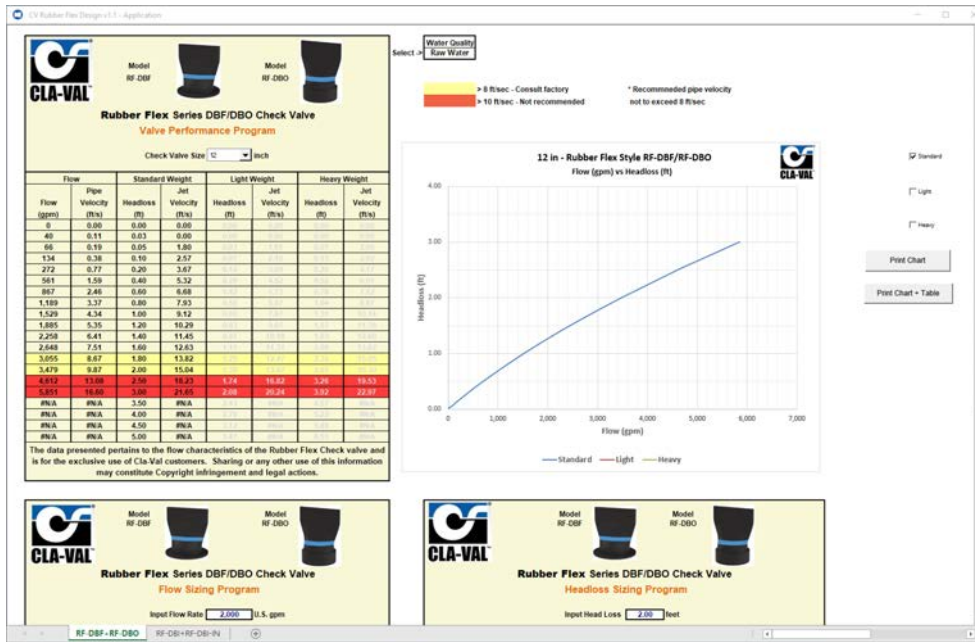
CV Rubber Flex Design v1.1 - Application

CLA-VAL

Model RF-DBF

Model RF-DBO

Rubber Flex Series DBF/DBO Check Valve

Valve Performance Program

Check Valve Size 12 inch

Select -> Water Quality Raw Water

> 8 ft/sec - Consult factory

> 10 ft/sec - Not recommended

* Recommneded pipe velocity not to exceed 8 ft/sec

| Flow | | Standard Weight | | Light Weight | | Heavy Weight | |
|---|---|---|---|---|---|---|---|
| Flow (gpm) | Pipe Velocity (ft/s) | Headloss (ft) | Jet Velocity (ft/s) | Headloss (ft) | Jet Velocity (ft/s) | Headloss (ft) | Jet Velocity (ft/s) |
| 0 | 0.00 | 0.00 | 0.00 | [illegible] | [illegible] | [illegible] | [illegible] |
| 40 | 0.11 | 0.03 | 0.00 | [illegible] | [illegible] | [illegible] | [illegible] |
| 66 | 0.19 | 0.05 | 1.80 | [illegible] | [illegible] | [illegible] | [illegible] |
| 134 | 0.38 | 0.10 | 2.57 | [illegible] | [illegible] | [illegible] | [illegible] |
| 272 | 0.77 | 0.20 | 3.67 | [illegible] | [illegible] | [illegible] | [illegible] |
| 561 | 1.59 | 0.40 | 5.32 | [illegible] | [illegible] | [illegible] | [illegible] |
| 867 | 2.46 | 0.60 | 6.68 | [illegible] | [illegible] | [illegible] | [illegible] |
| 1,189 | 3.37 | 0.80 | 7.93 | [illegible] | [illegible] | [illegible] | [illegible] |
| 1,529 | 4.34 | 1.00 | 9.12 | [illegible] | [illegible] | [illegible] | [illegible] |
| 1,885 | 5.35 | 1.20 | 10.29 | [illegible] | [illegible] | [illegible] | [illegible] |
| 2,258 | 6.41 | 1.40 | 11.45 | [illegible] | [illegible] | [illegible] | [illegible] |
| 2,648 | 7.51 | 1.60 | 12.63 | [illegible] | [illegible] | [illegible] | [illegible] |
| 3,055 | 8.67 | 1.80 | 13.82 | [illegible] | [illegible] | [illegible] | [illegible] |
| 3,479 | 9.87 | 2.00 | 15.04 | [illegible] | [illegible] | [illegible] | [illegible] |
| 4,612 | 13.08 | 2.50 | 18.23 | 1.74 | 16.82 | 3.26 | 19.53 |
| 5,851 | 16.60 | 3.00 | 21.65 | 2.08 | 20.24 | 3.92 | 22.97 |
| #N/A | #N/A | 3.50 | #N/A | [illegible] | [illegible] | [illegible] | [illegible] |
| #N/A | #N/A | 4.00 | #N/A | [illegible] | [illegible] | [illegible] | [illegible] |
| #N/A | #N/A | 4.50 | #N/A | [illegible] | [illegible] | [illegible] | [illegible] |
| #N/A | #N/A | 5.00 | #N/A | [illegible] | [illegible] | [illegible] | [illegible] |

The data presented pertains to the flow characteristics of the Rubber Flex Check valve and is for the exclusive use of Cla-Val customers. Sharing or any other use of this information may constitute Copyright infringement and legal actions.

12 in - Rubber Flex Style RF-DBF/RF-DBO

Flow (gpm) vs Headloss (ft)

CLA-VAL

4.00
3.00
2.00
1.00
0.00

Headloss (ft)

0 1,000 2,000 3,000 4,000 5,000 6,000 7,000

Flow (gpm)

Standard Light Heavy

Standard

Light

Heavy

Print Chart

Print Chart + Table

CLA-VAL

Model RF-DBF

Model RF-DBO

Rubber Flex Series DBF/DBO Check Valve

Flow Sizing Program

Input Flow Rate 2,000 U.S. gpm

CLA-VAL

Model RF-DBF

Model RF-DBO

Rubber Flex Series DBF/DBO Check Valve

Headloss Sizing Program

Input Head Loss 2.00 feet

RF-DBF+RF-DBO

RF-DBI+RF-DBI-IN